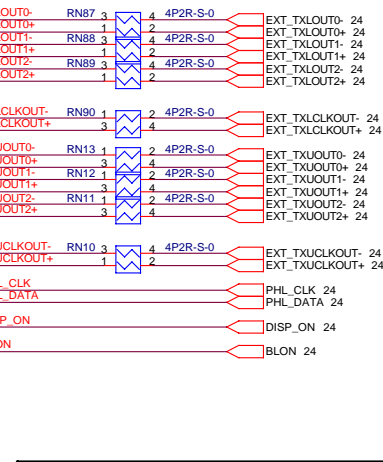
OUT0-
OUT0+
OUT1-
OUT1+
OUT2-
OUT2+

RN87 3 4 4P2R-S-0
1 2
RN88 3 4 4P2R-S-0
1 2
RN89 3 4 4P2R-S-0
1 2

EXT_TXLOUT0- 24
EXT_TXLOUT0+ 24
EXT_TXLOUT1- 24
EXT_TXLOUT1+ 24
EXT_TXLOUT2- 24
EXT_TXLOUT2+ 24

CLKOUT-
CLKOUT+

RN90 1 2 4P2R-S-0
3 4

EXT_TXLCLKOUT- 24
EXT_TXLCLKOUT+ 24

UOUT0-
UOUT0+
UOUT1-
UOUT1+
UOUT2-
UOUT2+

RN13 1 2 4P2R-S-0
3 4
RN12 1 2 4P2R-S-0
3 4
RN11 1 2 4P2R-S-0
3 4

EXT_TXUOUT0- 24
EXT_TXUOUT0+ 24
EXT_TXUOUT1- 24
EXT_TXUOUT1+ 24
EXT_TXUOUT2- 24
EXT_TXUOUT2+ 24

UCLKOUT-
UCLKOUT+

RN10 3 4 4P2R-S-0
1 2

EXT_TXUCLKOUT- 24
EXT_TXUCLKOUT+ 24

_CLK
_DATA

PHL_CLK 24
PHL_DATA 24

SP_ON

DISP_ON 24

ON

BLON 24